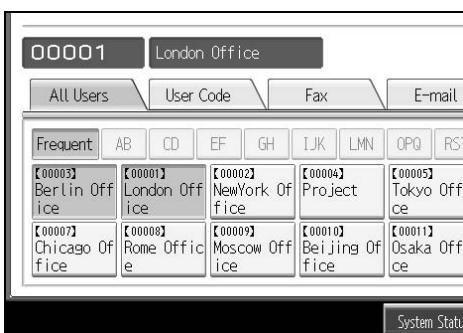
00001 London Office

All Users | User Code | Fax | E-mail

Frequent | AB | CD | EF | GH | IJK | LMN | OPQ | RST

【00003】 Berlin Office
【00001】 London Office
【00002】 NewYork Office
【00004】 Project
【00005】 Tokyo Office
【00007】 Chicago Office
【00008】 Rome Office
【00009】 Moscow Office
【00010】 Beijing Office
【00011】 Osaka Office

System Statu